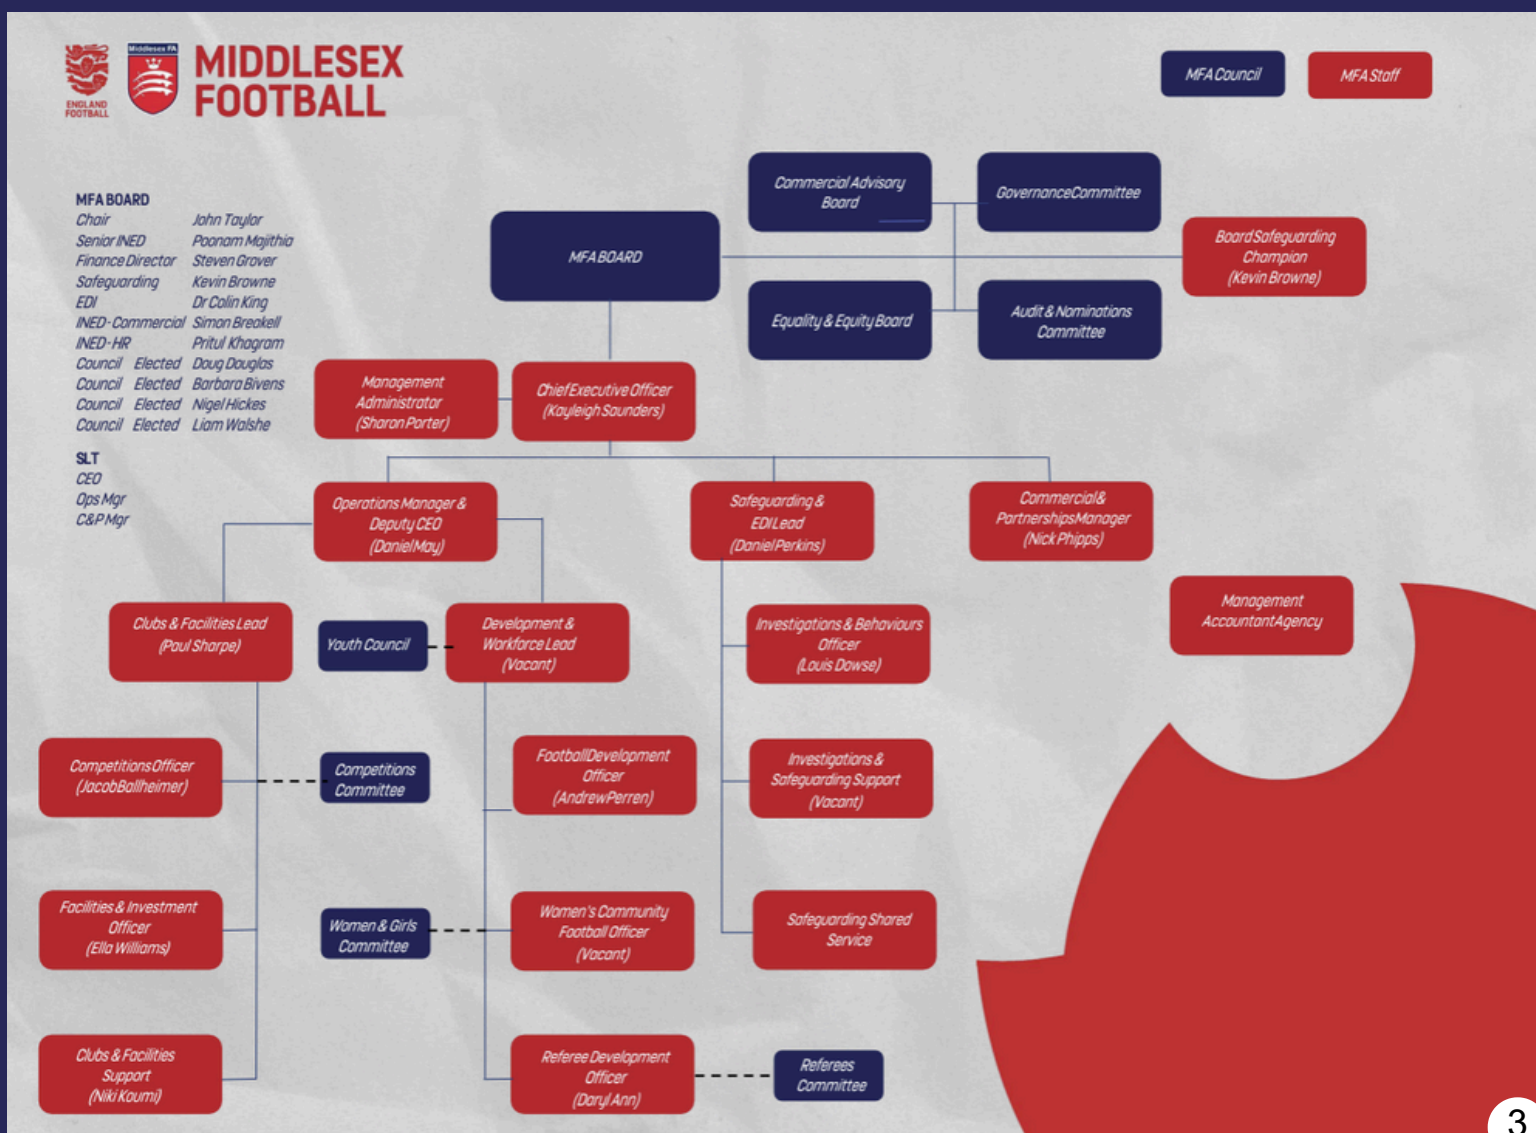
ENGLAND FOOTBALL

Middlesex FA

MIDDLESEX FOOTBALL

MFA Council

MFA Staff

MFA BOARD

| | |
|---|---|
| Chair | John Taylor |
| Senior INED | Poonam Majithia |
| Finance Director | Steven Grover |
| Safeguarding | Kevin Browne |
| EDI | Dr Colin King |
| INED-Commercial | Simon Breakell |
| INED-HR | Pritul Khagram |
| Council Elected | Doug Douglas |
| Council Elected | Barbara Bivens |
| Council Elected | Nigel Hickes |
| Council Elected | Liam Walshe |

SLT
CEO
Ops Mgr
C&P Mgr

Commercial Advisory Board

Governance Committee

MFA BOARD

Board Safeguarding Champion (Kevin Browne)

Equality & Equity Board

Audit & Nominations Committee

Management Administrator (Sharon Porter)

Chief Executive Officer (Kayleigh Saunders)

Operations Manager & Deputy CEO (Daniel May)

Safeguarding & EDI Lead (Daniel Perkins)

Commercial & Partnerships Manager (Nick Phipps)

Clubs & Facilities Lead (Paul Sharpe)

Youth Council

Development & Workforce Lead (Vacant)

Investigations & Behaviours Officer (Louis Dowse)

Management Accountant Agency

Competitions Officer (Jacob Ballheimer)

Competitions Committee

Football Development Officer (Andrew Perren)

Investigations & Safeguarding Support (Vacant)

Facilities & Investment Officer (Ella Williams)

Women & Girls Committee

Women's Community Football Officer (Vacant)

Safeguarding Shared Service

Clubs & Facilities Support (Niki Koumi)

Referee Development Officer (Daryl Ann)

Referees Committee

3